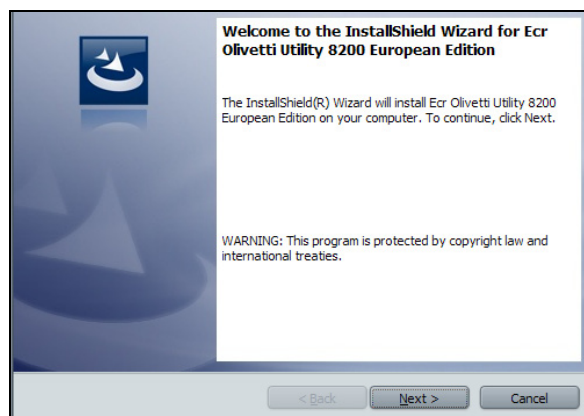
Welcome to the InstallShield Wizard for Ecr Olivetti Utility 8200 European Edition

The InstallShield(R) Wizard will install Ecr Olivetti Utility 8200 European Edition on your computer. To continue, click Next.

WARNING: This program is protected by copyright law and international treaties.

< Back

Next >

Cancel